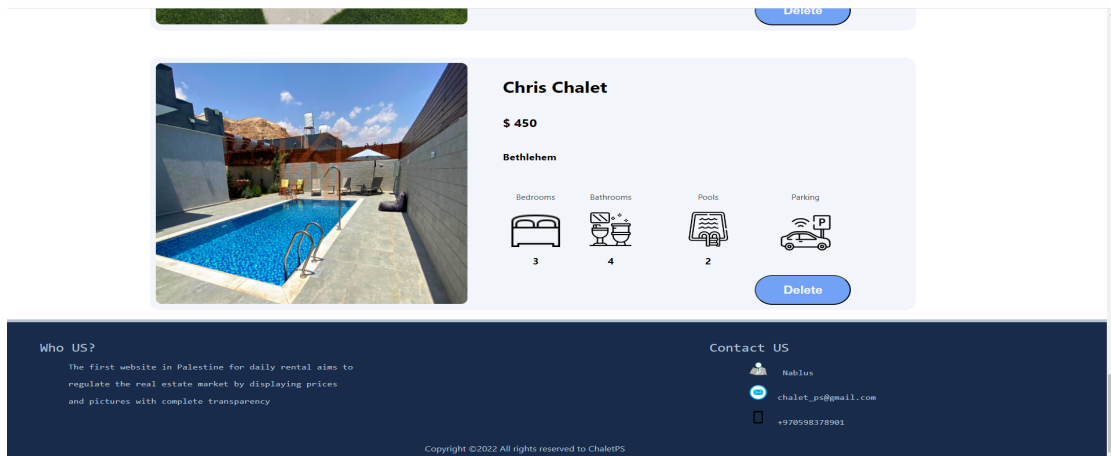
Delete

Chris Chalet

$ 450

Bethlehem

Bedrooms
3

Bathrooms
4

Pools
2

Parking

Delete

Who US?

The first website in Palestine for daily rental aims to regulate the real estate market by displaying prices and pictures with complete transparency

Contact US

Nablus

chalet_ps@gmail.com

+970598378901

Copyright ©2022 All rights reserved to ChaletPS